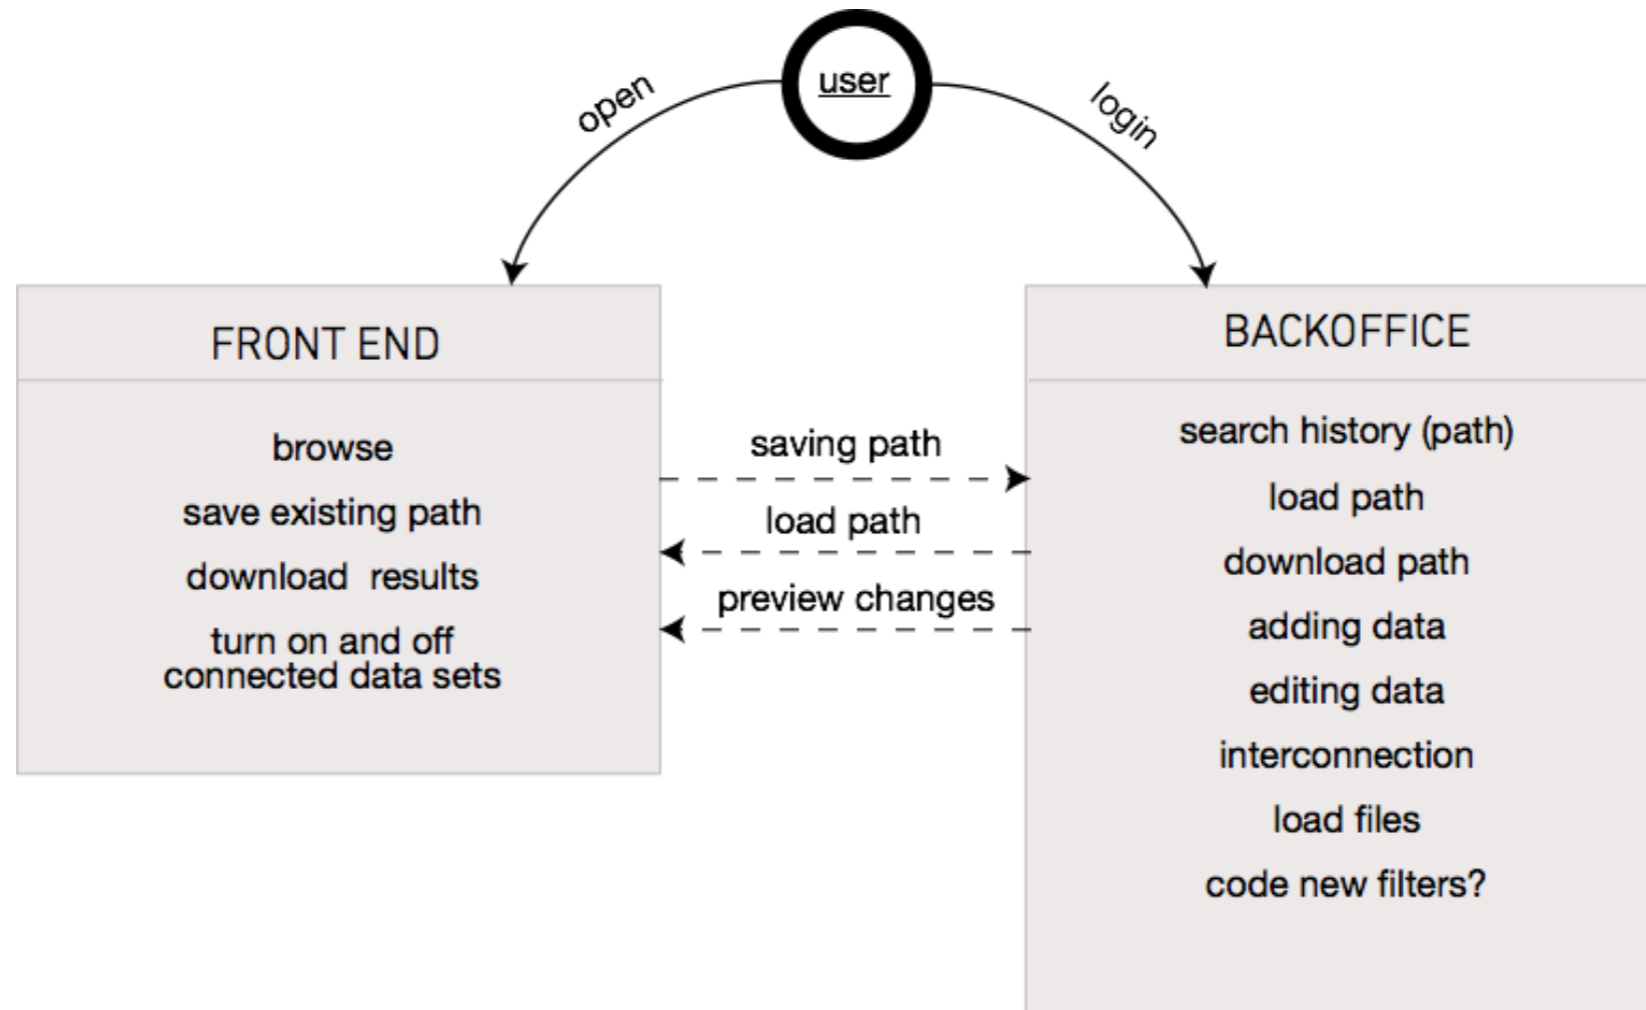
user

open

login

FRONT END

browse

save existing path

download results

turn on and off connected data sets

saving path

load path

preview changes

BACKOFFICE

search history (path)

load path

download path

adding data

editing data

interconnection

load files

code new filters?